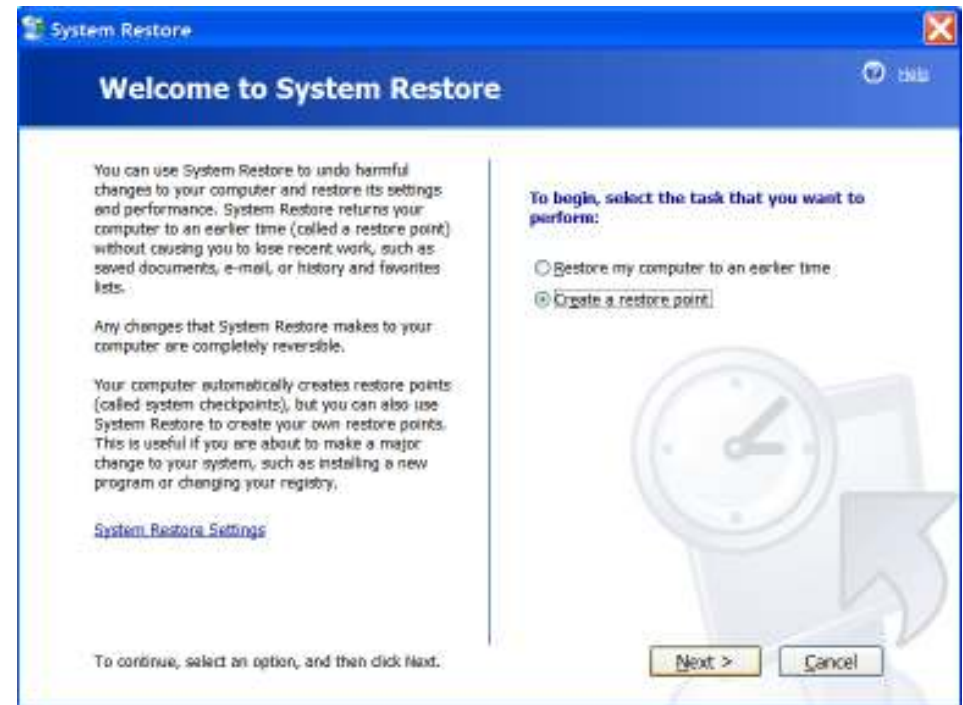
System Restore

Welcome to System Restore

Help

You can use System Restore to undo harmful changes to your computer and restore its settings and performance. System Restore returns your computer to an earlier time (called a restore point) without causing you to lose recent work, such as saved documents, e-mail, or history and favorites lists.

Any changes that System Restore makes to your computer are completely reversible.

Your computer automatically creates restore points (called system checkpoints), but you can also use System Restore to create your own restore points. This is useful if you are about to make a major change to your system, such as installing a new program or changing your registry.

System Restore Settings

To continue, select an option, and then click Next.

To begin, select the task that you want to perform:

Restore my computer to an earlier time

Create a restore point

Next >

Cancel